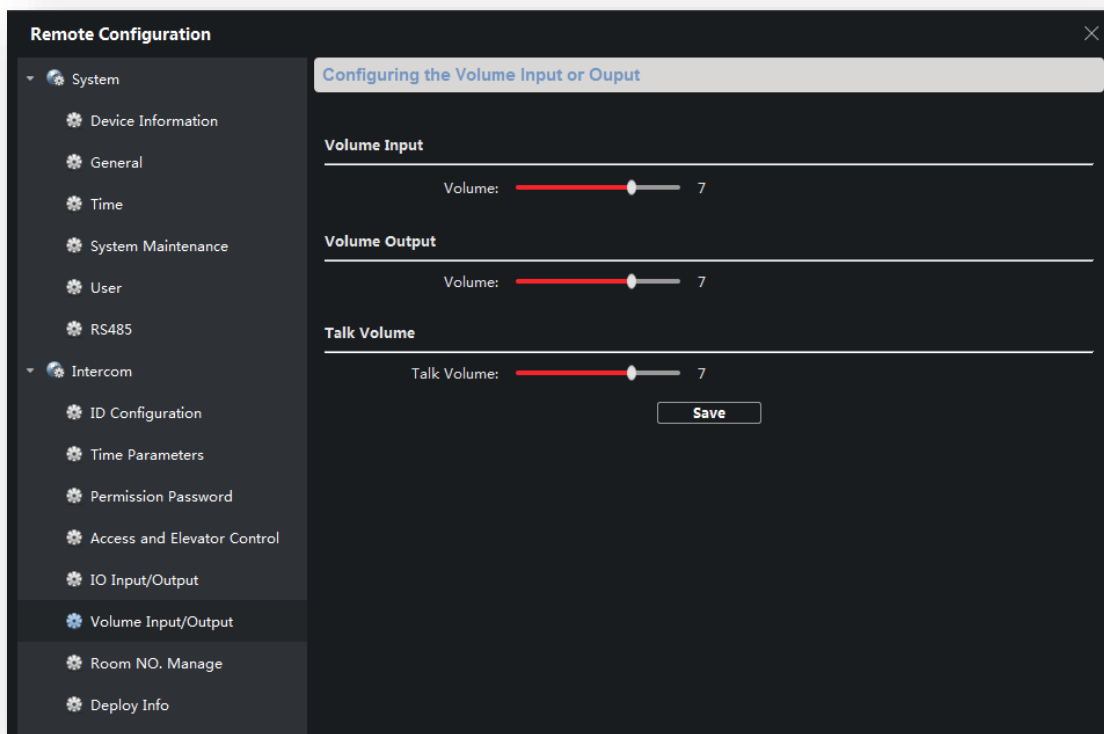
Remote Configuration

System
Device Information
General
Time
System Maintenance
User
RS485
Intercom
ID Configuration
Time Parameters
Permission Password
Access and Elevator Control
IO Input/Output
Volume Input/Output
Room NO. Manage
Deploy Info

Configuring the Volume Input or Ouput

Volume Input
Volume: 7

Volume Output
Volume: 7

Talk Volume
Talk Volume: 7

Save